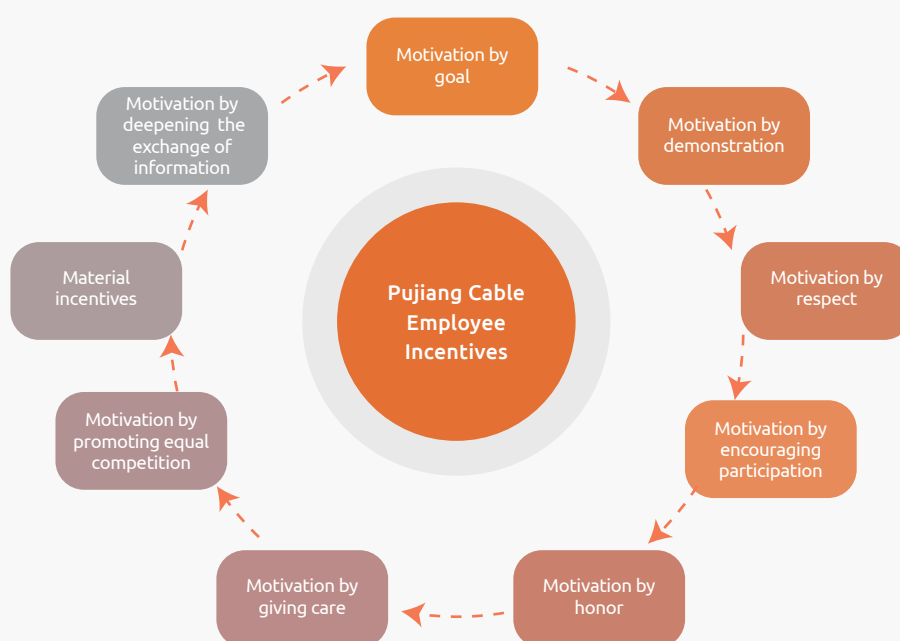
Pujiang Cable Employee Incentives

Motivation by goal

Motivation by demonstration

Motivation by respect

Motivation by encouraging participation

Motivation by honor

Motivation by giving care

Motivation by promoting equal competition

Material incentives

Motivation by deepening the exchange of information